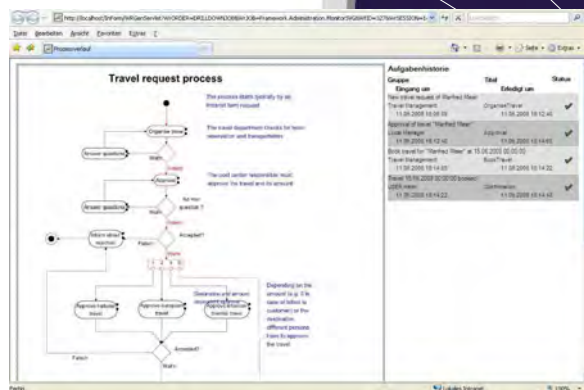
http://localhost/InForm/WfGenServlet?WORDER=DRILLDOWN&JOB=Framework.Administration.Monitor.WGEN&SESSION=...

Datei Bearbeiten Ansicht Favoriten Extras ?

Prozessverlauf

Seite Extras

Travel request process

The process starts typically by an Intranet form request.

Organize travel

The travel department checks for room reservation and transportation.

Answer questions

Wait

The cost center responsible must approve the travel and its amount.

Approve

Answer questions

No new question?

Accepted?

Inform about rejection

False

Depending on the amount (e.g. if its of billed to customer) or the destination different process flow to approve the travel.

Approve national travel

Approve european travel

Approve international travel

Accepted?

False

Aufgabenhistorie

| Gruppe Eingang am | Titel Erledigt am | Status |
|---|---|---|
| New travel request of "Manfred Maier" Travel Management 11.06.2008 16:05:55 | OrganizeTravel 11.06.2008 16:12:40 | ✔ |
| Approval of travel "Manfred Maier" Local Manager 11.06.2008 16:12:42 | Approval 11.06.2008 16:14:00 | ✔ |
| Book travel for "Manfred Maier" to 15.06.2008 00:00:00 Travel Management 11.06.2008 16:14:03 | BookTravel 11.06.2008 16:14:22 | ✔ |
| Travel 15.06.2008 00:00:00 booked USER maier 11.06.2008 16:14:22 | Confirmation 11.06.2008 16:14:43 | ✔ |

Fertig

Lokales Intranet

100%